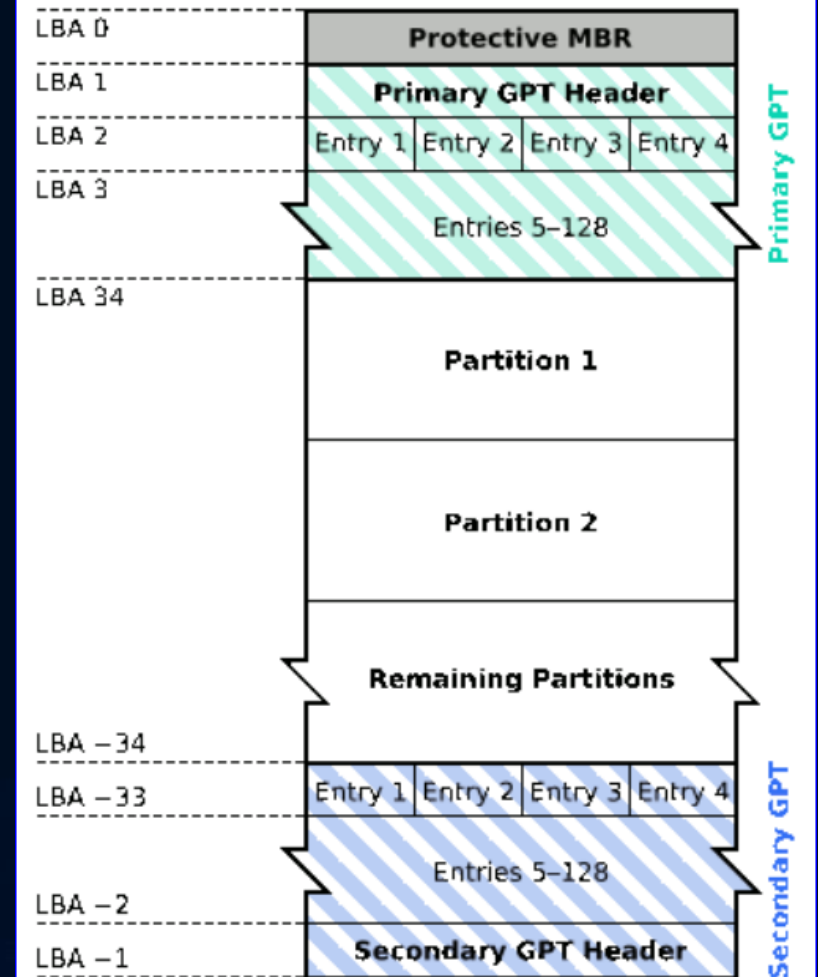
LBA 0
Protective MBR
LBA 1
Primary GPT Header
LBA 2
Entry 1 Entry 2 Entry 3 Entry 4
LBA 3
Entries 5–128
Primary GPT
LBA 34
Partition 1
Partition 2
Remaining Partitions
LBA −34
LBA −33
Entry 1 Entry 2 Entry 3 Entry 4
Entries 5–128
LBA −2
LBA −1
Secondary GPT Header
Secondary GPT